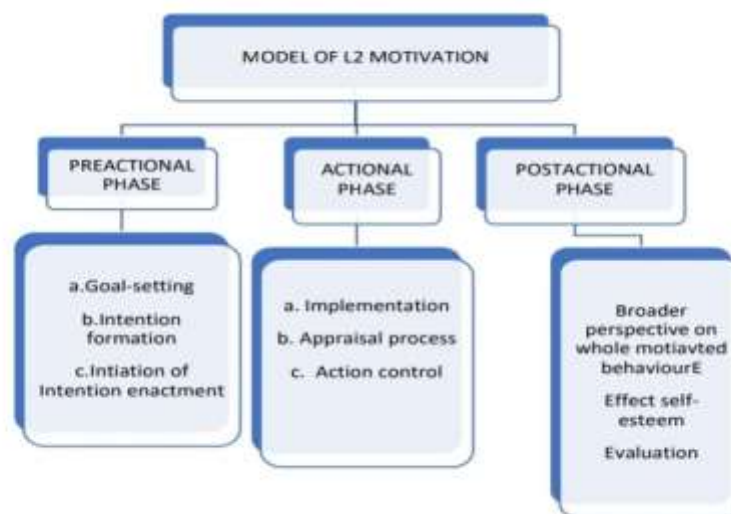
MODEL OF L2 MOTIVATION

PREACTIONAL PHASE

a.Goal-setting

b.Intention formation

c.Intiation of Intention enactment

ACTIONAL PHASE

a. Implementation

b. Appraisal process

c. Action control

POSTACTIONAL PHASE

Broader perspective on whole motiavted behaviourE

Effect self-esteem

Evaluation